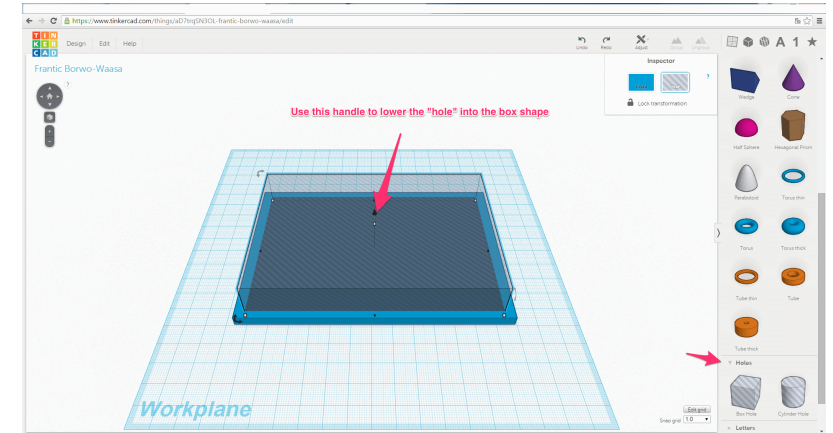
https://www.tinkercad.com/things/aD7trqSN3OL-frantic-borwo-waasa/edit

TIN KER CAD Design Edit Help

Frantic Borwo-Waasa

Undo Redo Adjust Group Ungroup

Inspector

Lock transformation

A 1

Use this handle to lower the "hole" into the box shape

Wedge Cone

Half Sphere Hexagonal Prism

Paraboloid Torus thin

Torus Torus thick

Tube thin Tube

Tube thick

Holes

Box Hole Cylinder Hole

Letters

Workplane

Edit grid

Snap grid 1.0